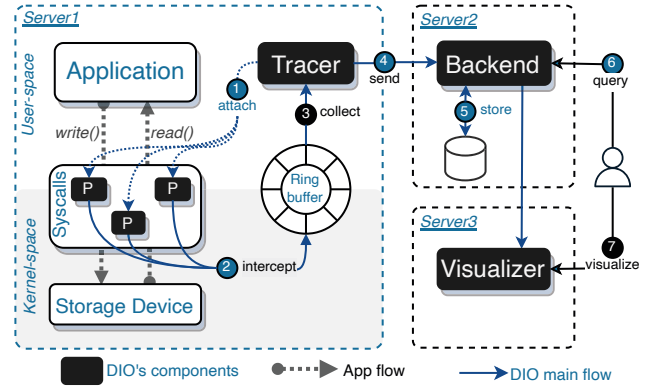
Server1

User-space

Application

write()

read()

1
attach

Tracer

4
send

3
collect

Syscalls

P

P

P

P

Ring buffer

2
intercept

Kernel-space

Storage Device

Server2

Backend

5
store

6
query

Server3

Visualizer

7
visualize

DIO's components

App flow

DIO main flow